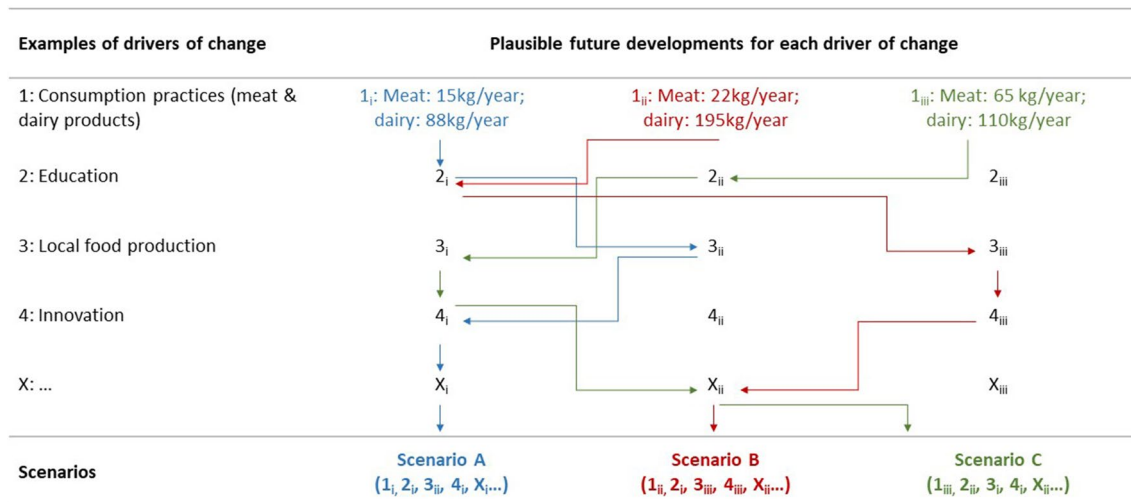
| Examples of drivers of change | Plausible future developments for each driver of change | | |
|---|---|---|---|
| 1: Consumption practices (meat & dairy products) | $1_i$: Meat: 15kg/year; dairy: 88kg/year | $1_{ii}$: Meat: 22kg/year; dairy: 195kg/year | $1_{iii}$: Meat: 65 kg/year; dairy: 110kg/year |
| 2: Education | $2_i$ | $2_{ii}$ | $2_{iii}$ |
| 3: Local food production | $3_i$ | $3_{ii}$ | $3_{iii}$ |
| 4: Innovation | $4_i$ | $4_{ii}$ | $4_{iii}$ |
| X: ... | $X_i$ | $X_{ii}$ | $X_{iii}$ |
| Scenarios | Scenario A ($1_i$, $2_i$, $3_{ii}$, $4_i$, $X_i$...) | Scenario B ($1_{ii}$, $2_i$, $3_{iii}$, $4_{iii}$, $X_{ii}$...) | Scenario C ($1_{iii}$, $2_{ii}$, $3_i$, $4_i$, $X_{ii}$...) |